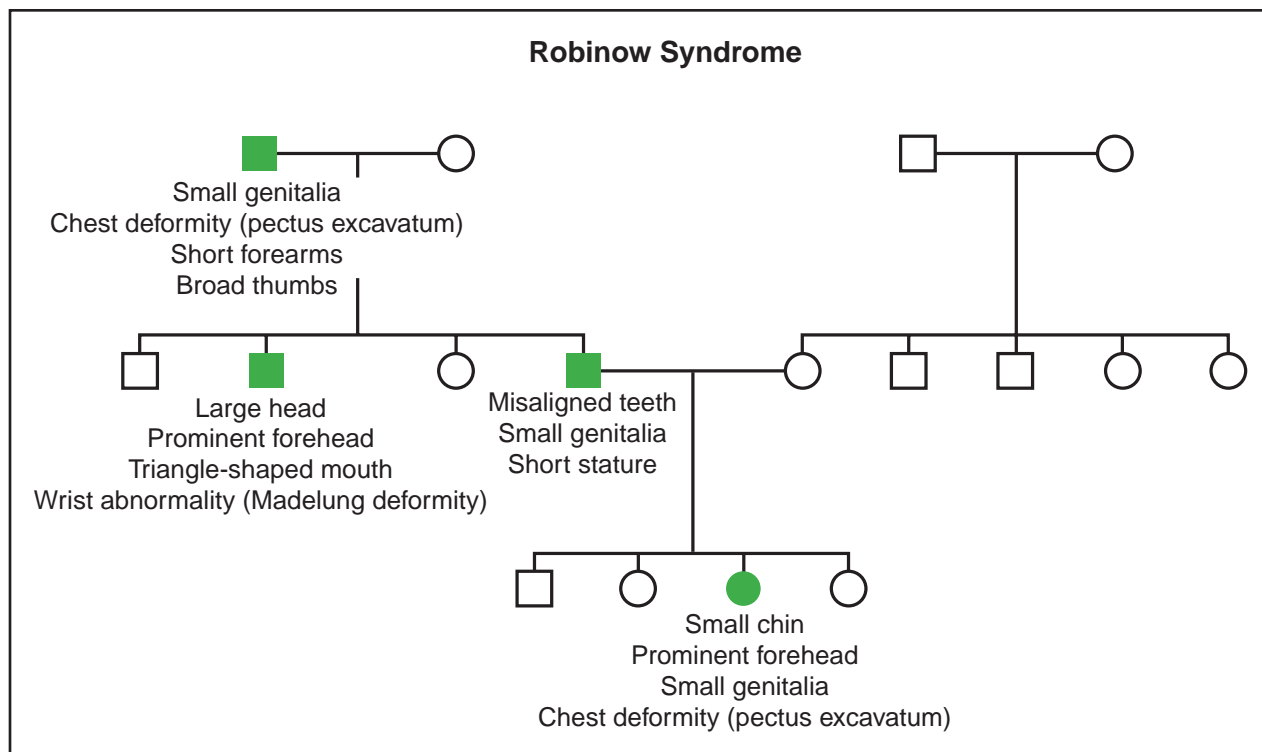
Robinow Syndrome

Small genitalia
Chest deformity (pectus excavatum)
Short forearms
Broad thumbs

Large head
Prominent forehead
Triangle-shaped mouth
Wrist abnormality (Madelung deformity)

Misaligned teeth
Small genitalia
Short stature

Small chin
Prominent forehead
Small genitalia
Chest deformity (pectus excavatum)